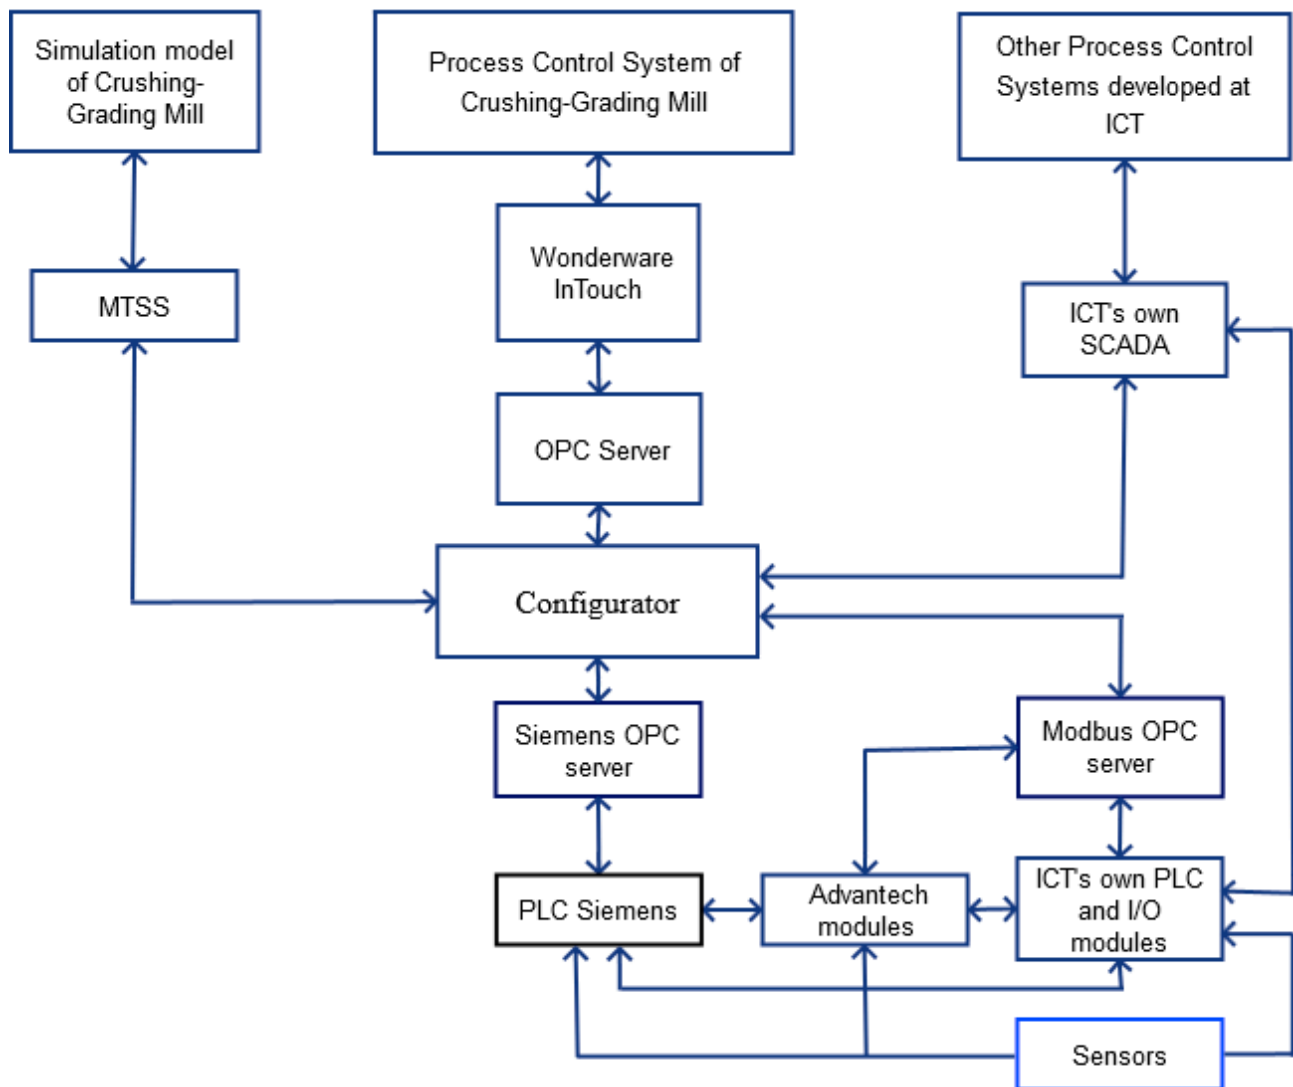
Simulation model of Crushing-Grading Mill

Process Control System of Crushing-Grading Mill

Other Process Control Systems developed at ICT

MTSS

Wonderware InTouch

ICT's own SCADA

OPC Server

Configurator

Siemens OPC server

Modbus OPC server

PLC Siemens

Advantech modules

ICT's own PLC and I/O modules

Sensors